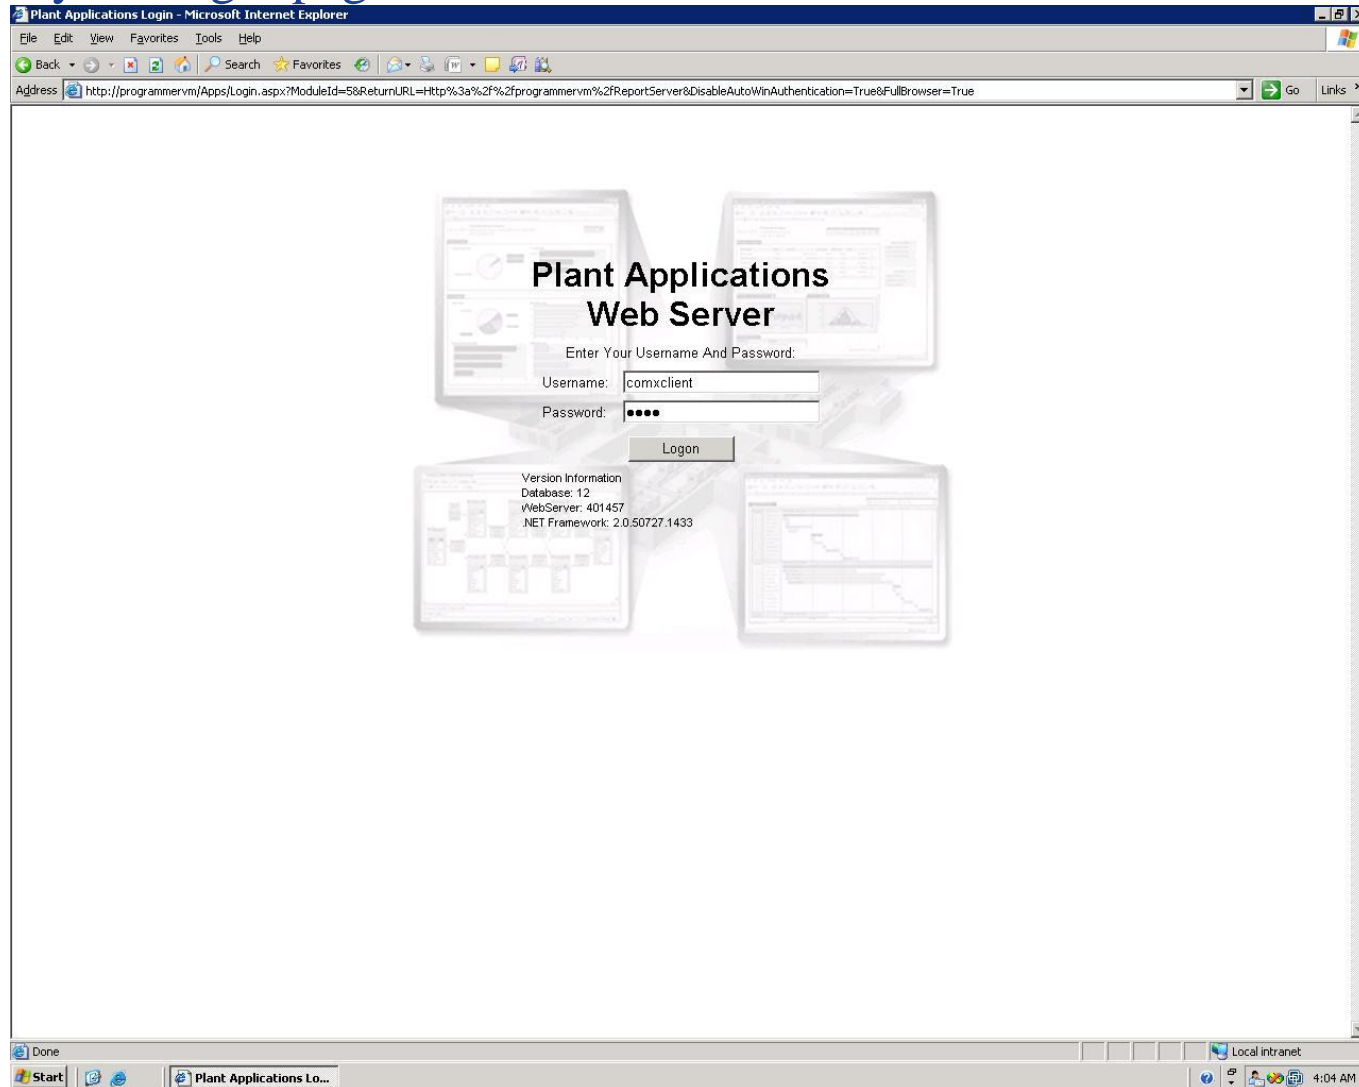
Plant Applications Login - Microsoft Internet Explorer

File Edit View Favorites Tools Help

Back Search Favorites

Address http://programmervm/Apps/Login.aspx?ModuleId=5&ReturnURL=Http%3a%2f%2fprogrammervm%2fReportServer&DisableAutoWinAuthentication=True&FullBrowser=True Go Links

Plant Applications
Web Server

Enter Your Username And Password:

Username: comxclient

Password: ••••

Logon

Version Information
Database: 12
WebServer: 401457
.NET Framework: 2.0.50727.1433

Done

Local intranet

Start

Plant Applications Lo...

4:04 AM